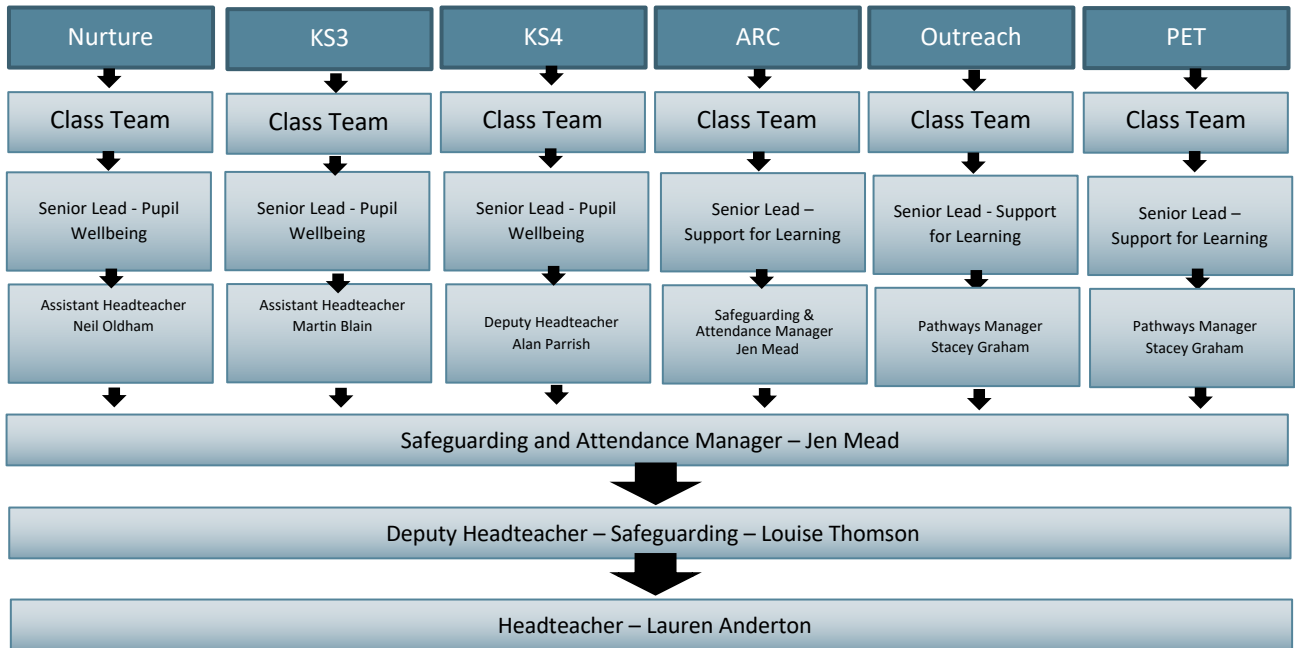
Nurture

Class Team

Senior Lead - Pupil Wellbeing

Assistant Headteacher Neil Oldham

KS3

Class Team

Senior Lead - Pupil Wellbeing

Assistant Headteacher Martin Blain

KS4

Class Team

Senior Lead - Pupil Wellbeing

Deputy Headteacher Alan Parrish

ARC

Class Team

Senior Lead – Support for Learning

Safeguarding & Attendance Manager Jen Mead

Outreach

Class Team

Senior Lead - Support for Learning

Pathways Manager Stacey Graham

PET

Class Team

Senior Lead – Support for Learning

Pathways Manager Stacey Graham

Safeguarding and Attendance Manager – Jen Mead

Deputy Headteacher – Safeguarding – Louise Thomson

Headteacher – Lauren Anderton